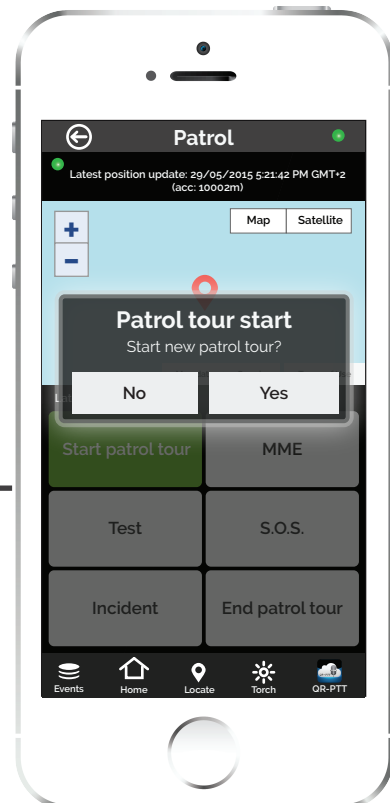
Patrol

Latest position update: 29/05/2015 5:21:42 PM GMT+2 (acc: 10002m)

+
−
Map
Satellite

Patrol tour start
Start new patrol tour?
No
Yes

Start patrol tour
MME
Test
S.O.S.
Incident
End patrol tour

Events
Home
Locate
Torch
QR-PTT